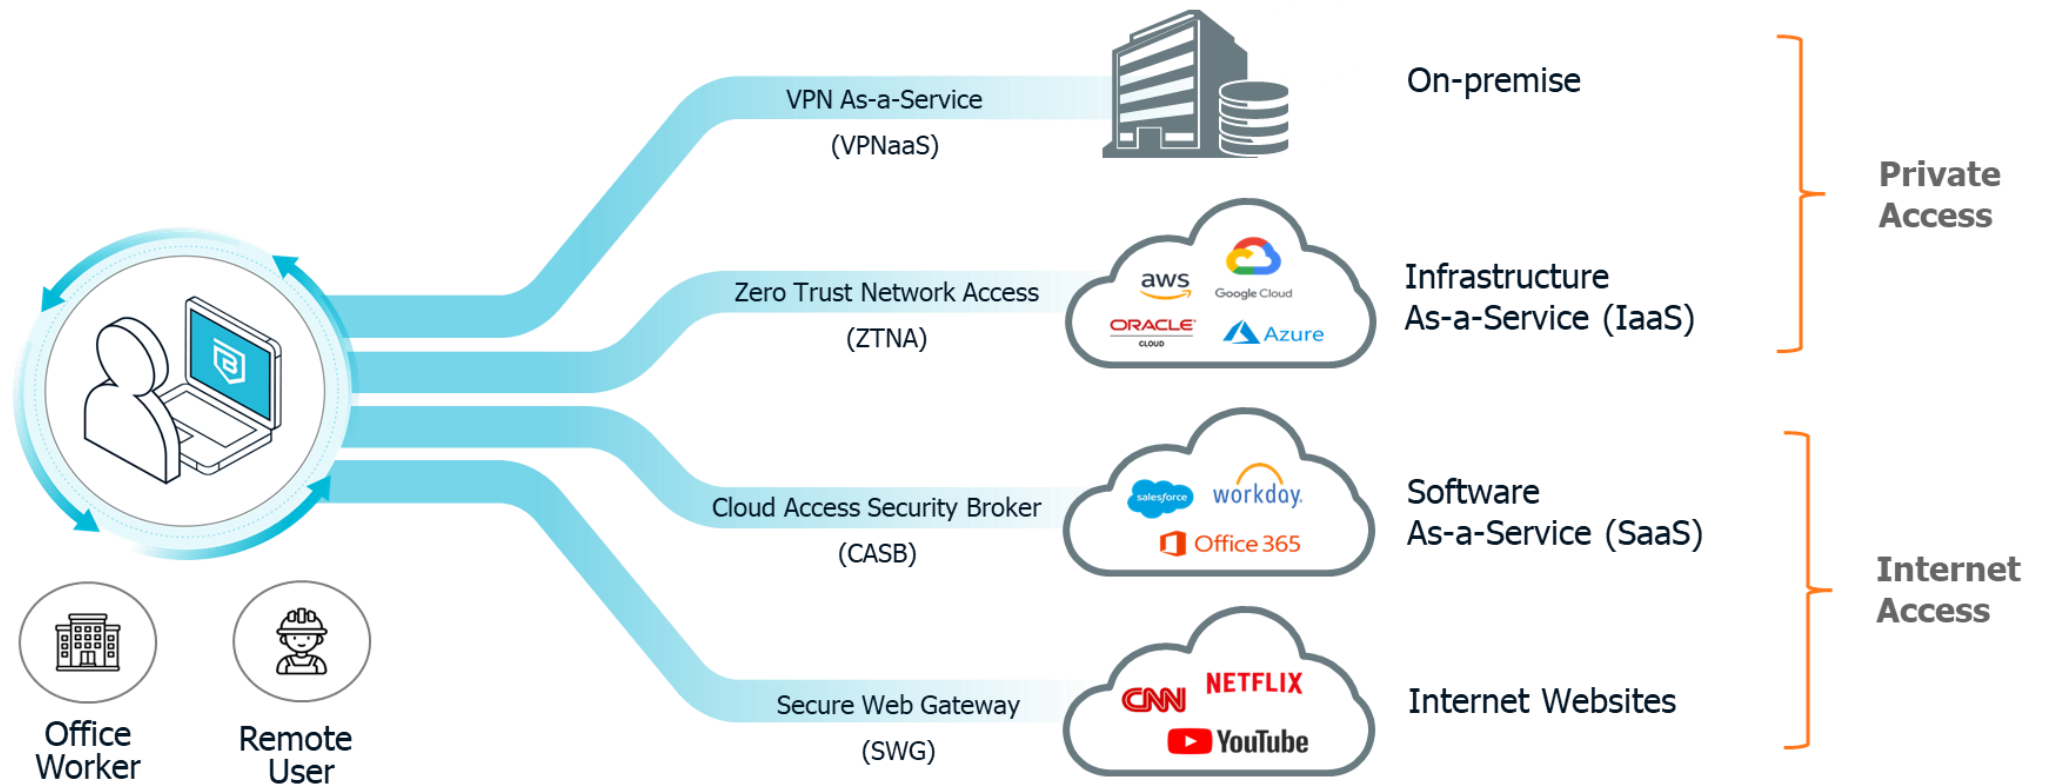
VPN As-a-Service
(VPNaaS)

On-premise

Private Access

Zero Trust Network Access
(ZTNA)

aws

Google Cloud

ORACLE CLOUD

Azure

Infrastructure As-a-Service (IaaS)

Cloud Access Security Broker
(CASB)

salesforce

workday.

Office 365

Software As-a-Service (SaaS)

Internet Access

Secure Web Gateway
(SWG)

CNN

NETFLIX

YouTube

Internet Websites

Office Worker

Remote User